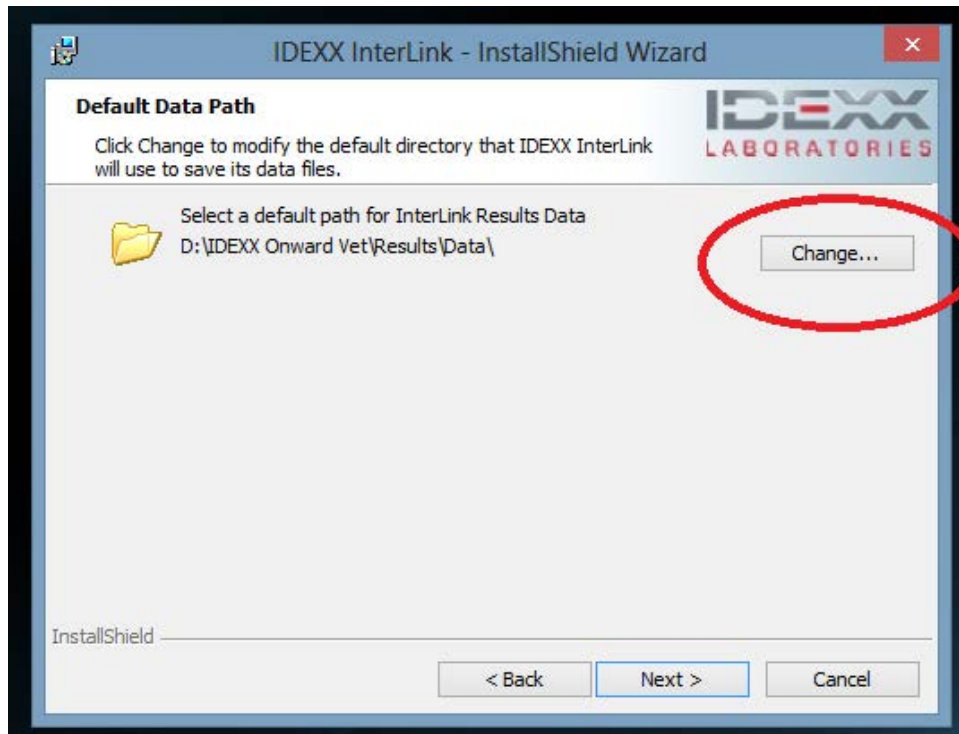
IDEXX InterLink - InstallShield Wizard

Default Data Path

Click Change to modify the default directory that IDEXX InterLink will use to save its data files.

IDEXX LABORATORIES

Select a default path for InterLink Results Data
D:\IDEXX Onward Vet\Results\Data\

Change...

InstallShield

< Back

Next >

Cancel